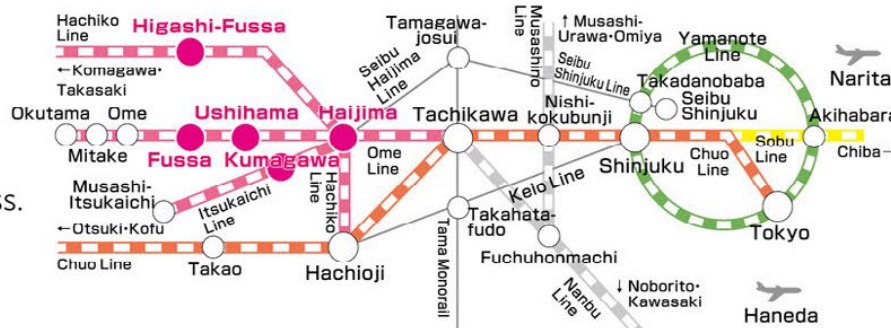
Hachiko Line
Higashi-Fussa
←Komagawa・Takasaki
Tamagawa-josui
Seibu Haijima Line
Musashino Line
↑Musashi-Urawa・Omiya
Seibu Shinjuku Line
Yamanote Line
Narita
Takadanobaba
Seibu Shinjuku
Okutama
Ome
Mitake
Ushihama
Fussa
Kumagawa
Haijima
Tachikawa
Nishi-kokubunji
Shinjuku
Akihabara
Sobu Line
Chiba→
Chuo Line
Ome Line
Hachiko Line
Musashi-Itsukaichi
Itsukaichi Line
Keio Line
Takahata-fudo
Tokyo
←Otsuki・Kofu
Chuo Line
Takao
Hachioji
Tama Monorail
Fuchuhonmachi
↓Noborito・Kawasaki
Nanbu Line
Haneda
ss.